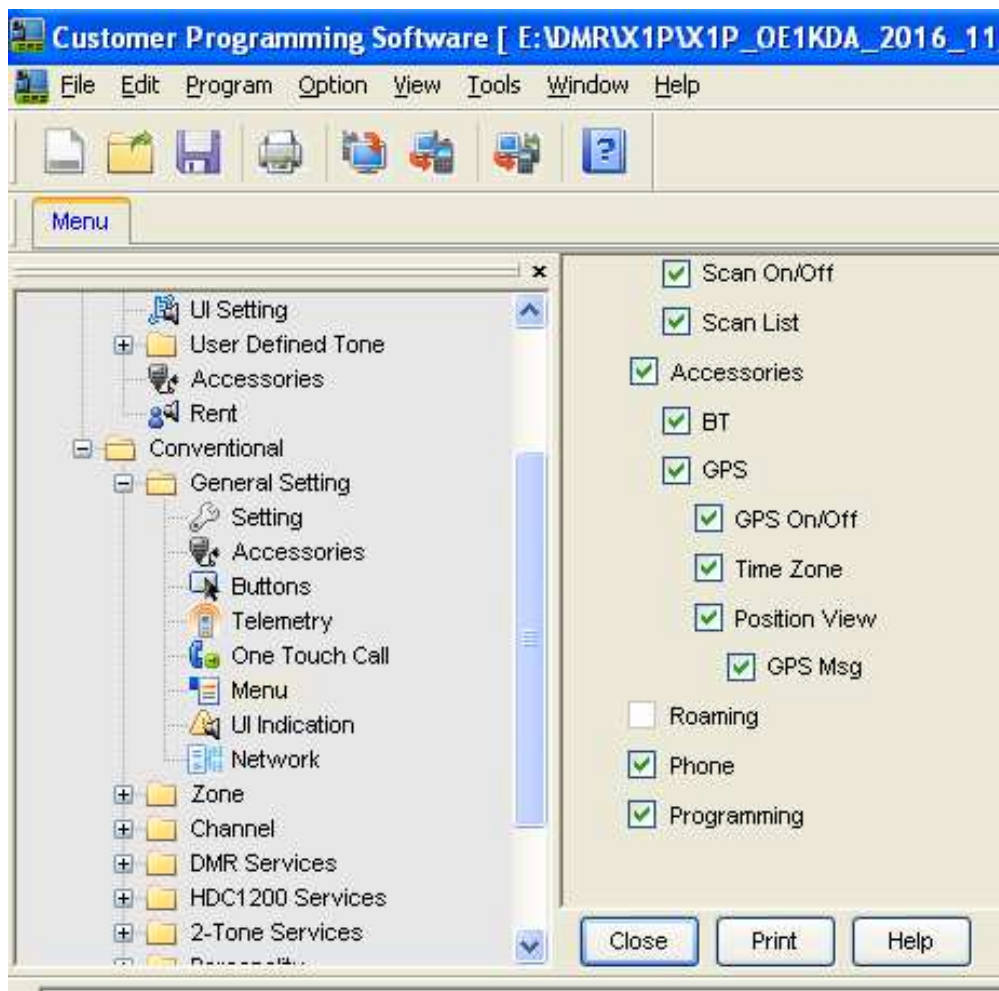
Customer Programming Software [ E:\DMR\X1P\X1P_OE1KDA_2016_11

File Edit Program Option View Tools Window Help

Menu

×

UI Setting
User Defined Tone
Accessories
Rent
Conventional
General Setting
Setting
Accessories
Buttons
Telemetry
One Touch Call
Menu
UI Indication
Network
Zone
Channel
DMR Services
HDC1200 Services
2-Tone Services
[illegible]

Scan On/Off
Scan List
Accessories
BT
GPS
GPS On/Off
Time Zone
Position View
GPS Msg
Roaming
Phone
Programming

Close
Print
Help